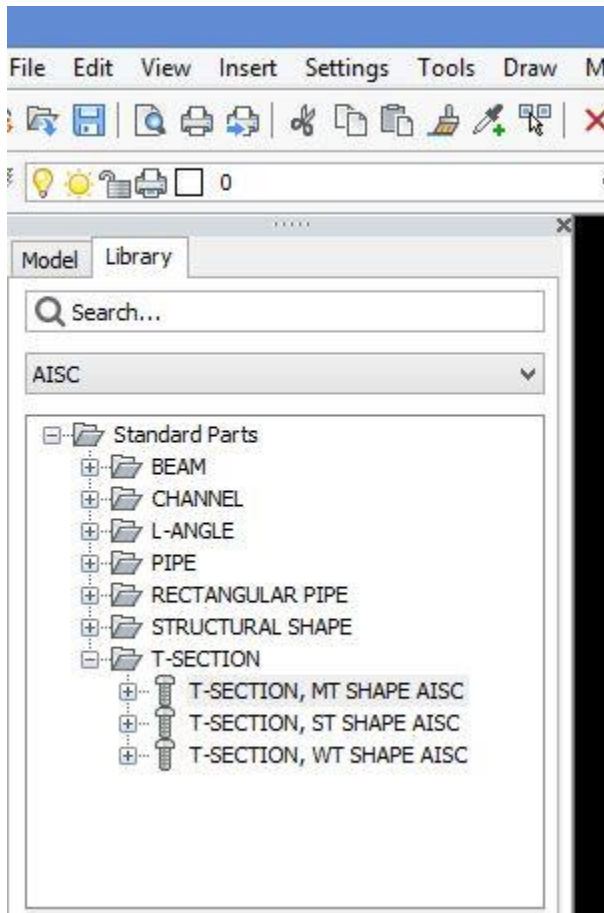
File Edit View Insert Settings Tools Draw M

0

Model Library

Search...

AISC

Standard Parts
BEAM
CHANNEL
L-ANGLE
PIPE
RECTANGULAR PIPE
STRUCTURAL SHAPE
T-SECTION
T-SECTION, MT SHAPE AISC
T-SECTION, ST SHAPE AISC
T-SECTION, WT SHAPE AISC